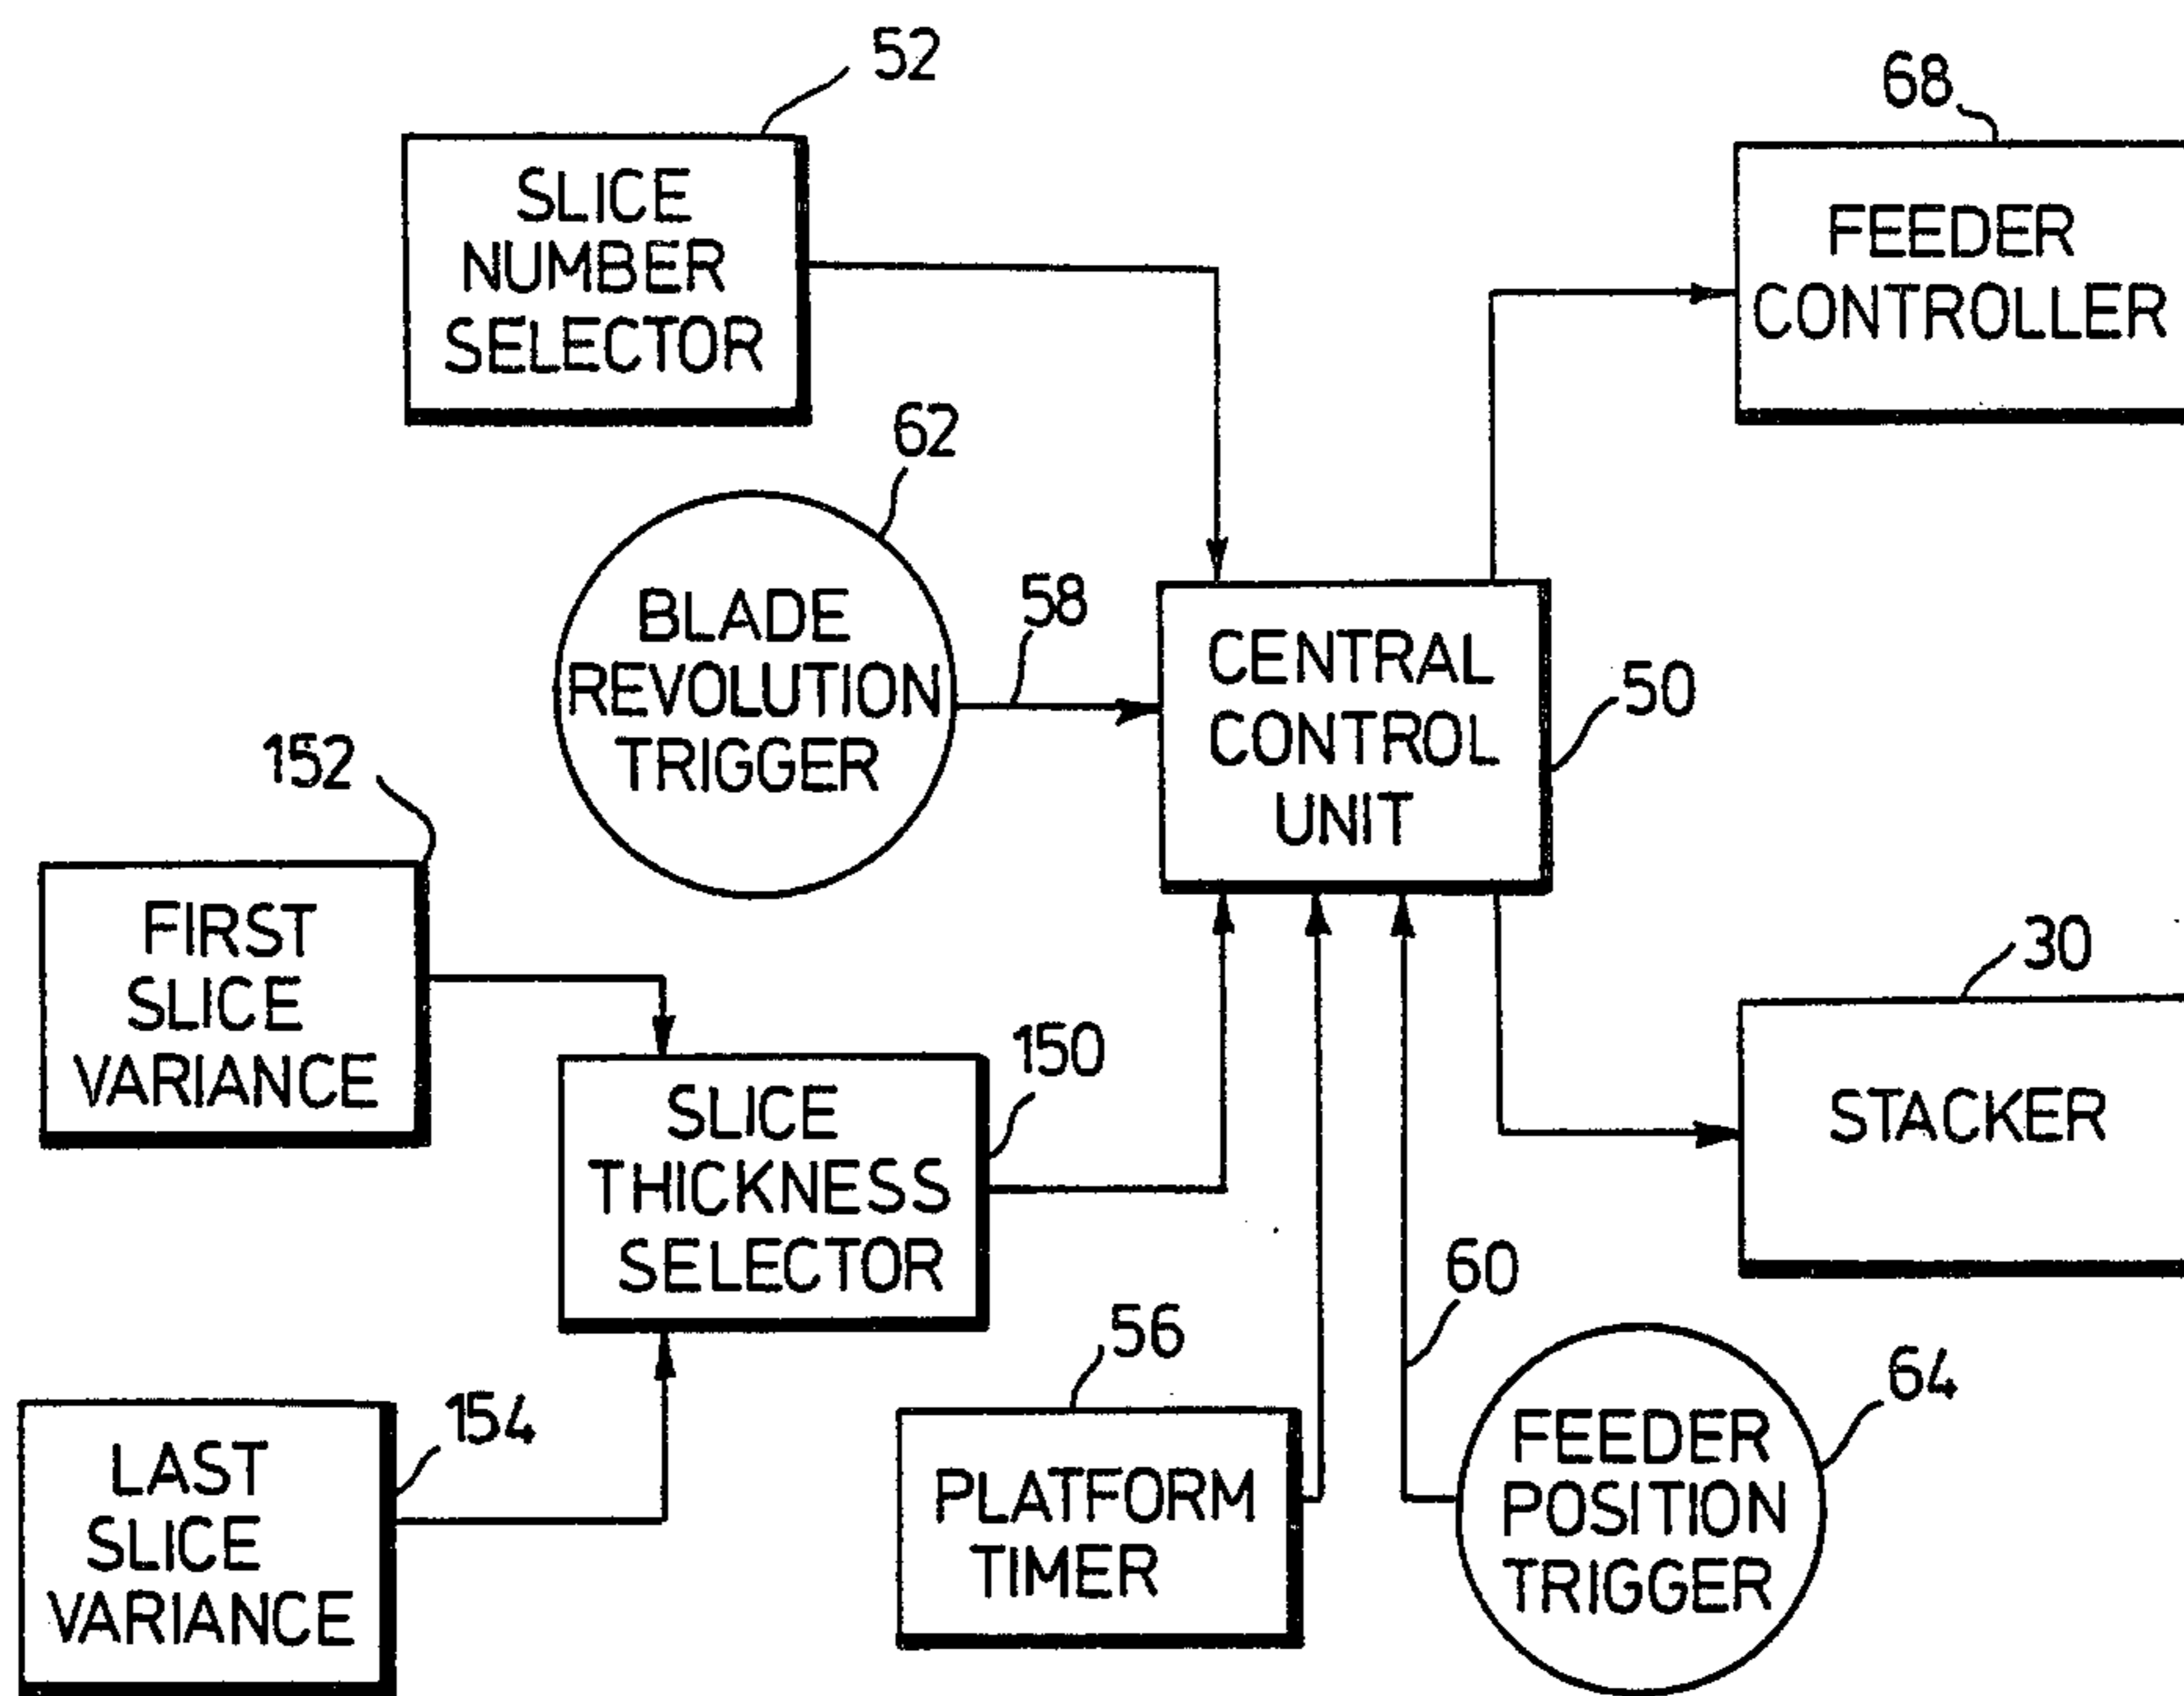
52

SLICE NUMBER SELECTOR

68

FEEDER CONTROLLER

62

BLADE REVOLUTION TRIGGER

58

CENTRAL CONTROL UNIT

50

152

FIRST SLICE VARIANCE

30

STACKER

150

SLICE THICKNESS SELECTOR

60

56

64

LAST SLICE VARIANCE

154

PLATFORM TIMER

FEEDER POSITION TRIGGER